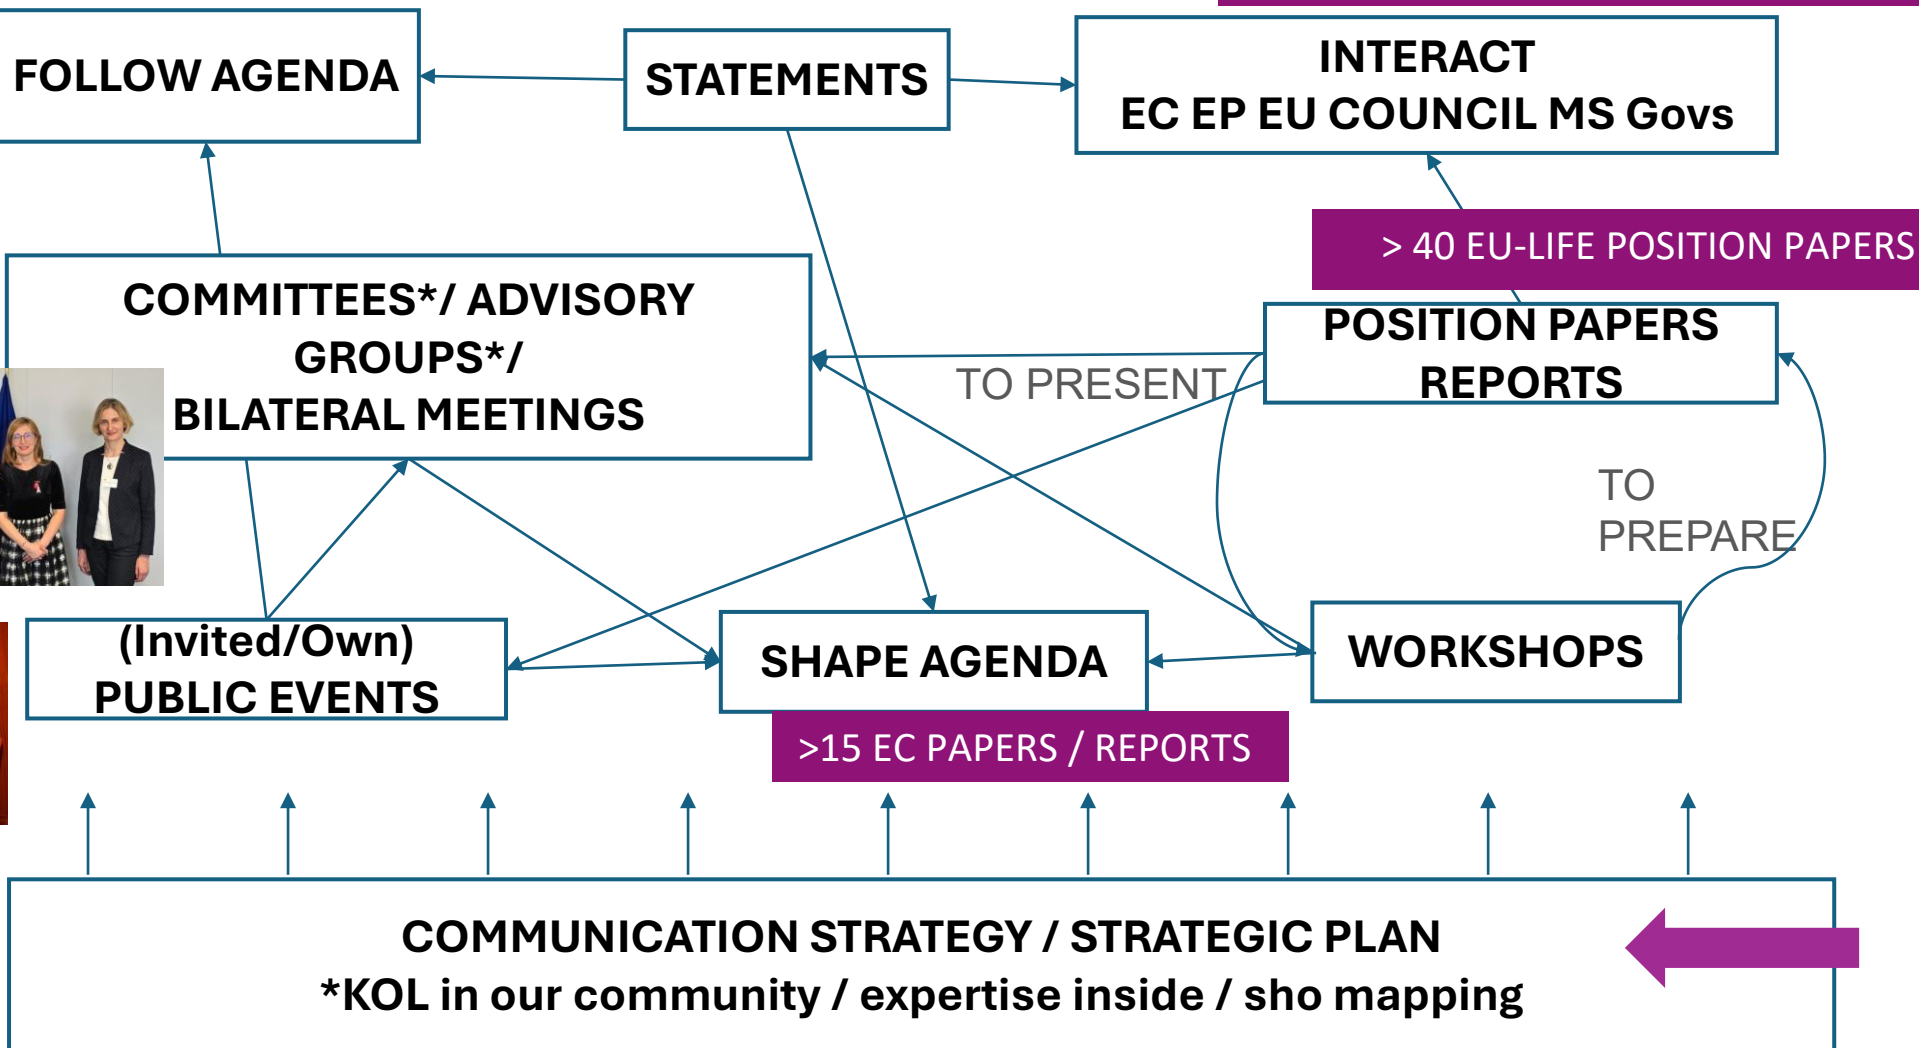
FOLLOW AGENDA

STATEMENTS

INTERACT
EC EP EU COUNCIL MS Govs

> 40 EU-LIFE POSITION PAPERS

COMMITTEES*/ ADVISORY GROUPS*/
BILATERAL MEETINGS

POSITION PAPERS
REPORTS

TO PRESENT

TO PREPARE

(Invited/Own)
PUBLIC EVENTS

SHAPE AGENDA

WORKSHOPS

>15 EC PAPERS / REPORTS

COMMUNICATION STRATEGY / STRATEGIC PLAN
*KOL in our community / expertise inside / sho mapping